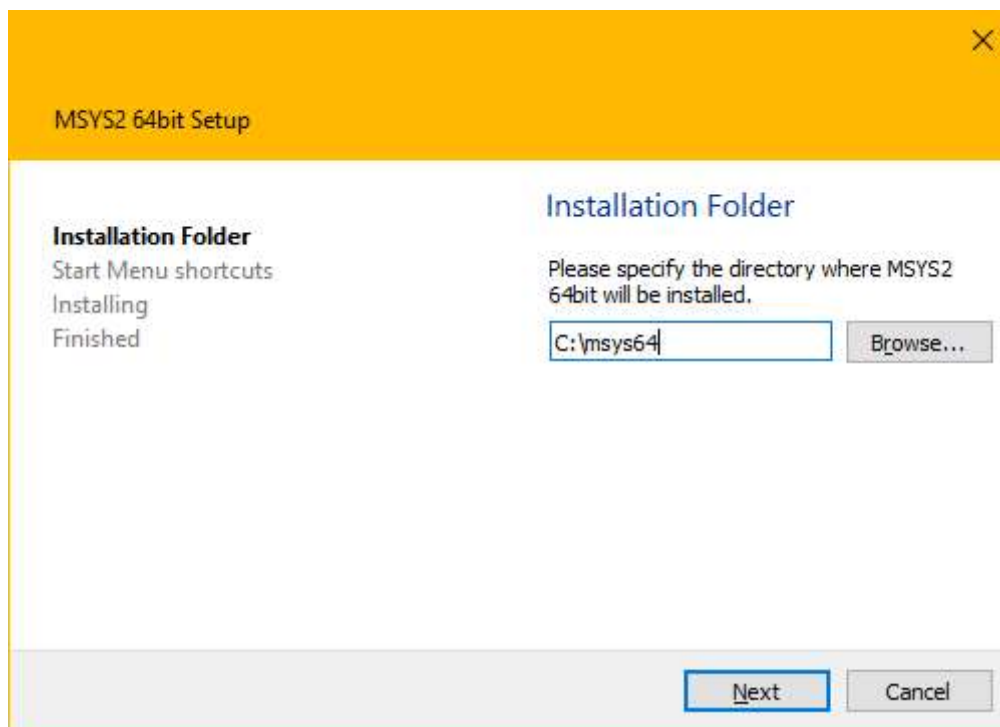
MSYS2 64bit Setup

Installation Folder
Start Menu shortcuts
Installing
Finished

Installation Folder

Please specify the directory where MSYS2 64bit will be installed.

C:\msys64

Browse...

Next

Cancel